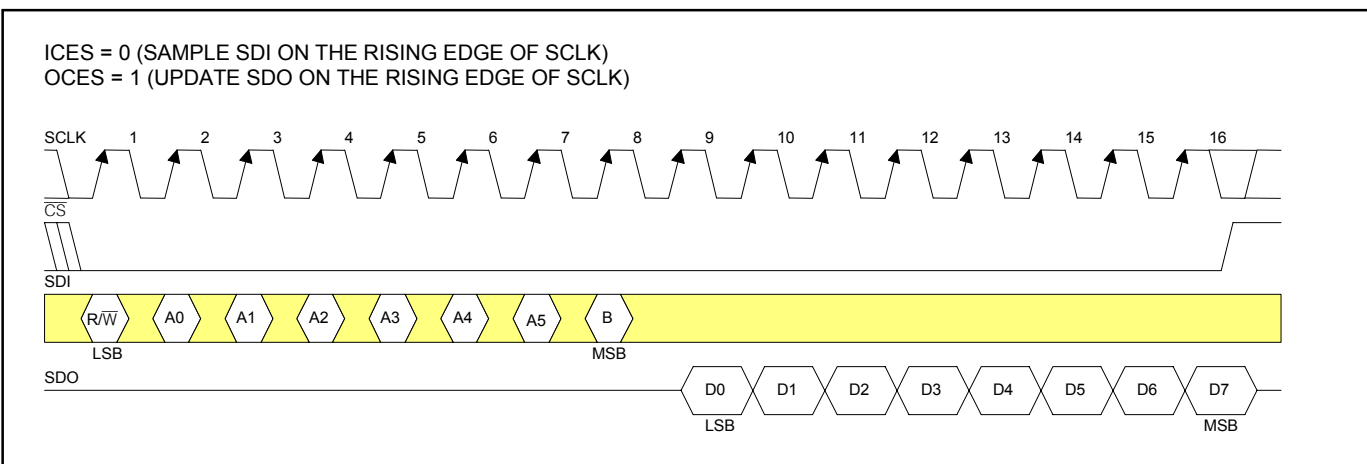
ICES = 0 (SAMPLE SDI ON THE RISING EDGE OF SCLK)
OCES = 1 (UPDATE SDO ON THE RISING EDGE OF SCLK)

SCLK 1 2 3 4 5 6 7 8 9 10 11 12 13 14 15 16

$\overline{CS}$

SDI

R/$\overline{W}$ A0 A1 A2 A3 A4 A5 B

LSB MSB

SDO

D0 D1 D2 D3 D4 D5 D6 D7

LSB MSB